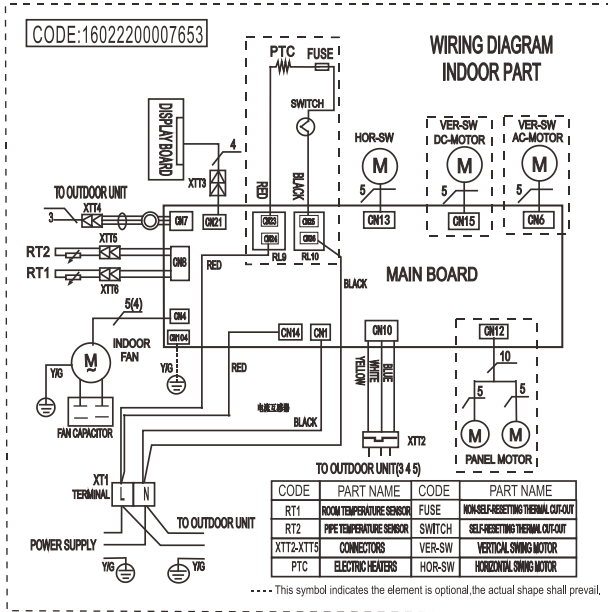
CODE:16022200007653

WIRING DIAGRAM
INDOOR PART

PTC
FUSE
SWITCH
DISPLAY BOARD
4
XTT3
RED
BLACK
CN21
CN23
CN24
CN25
CN26
RL9
RL10
HOR-SW
M
5
CN13
VER-SW
DC-MOTOR
M
5
CN15
VER-SW
AC-MOTOR
M
5
CN6
TO OUTDOOR UNIT
3
XTT4
CN7
RT2
XTT5
CN8
RT1
XTT6
RED
BLACK
MAIN BOARD
5(4)
CN4
CN104
INDOOR FAN
M
Y/G
Y/G
FAN CAPACITOR
CN14
CN1
CN10
YELLOW
WHITE
BLUE
CN12
10
5
5
M
M
PANEL MOTOR
RED
电流互感器
BLACK
XTT2
TO OUTDOOR UNIT(3 4 5)
XT1
TERMINAL
L
N
TO OUTDOOR UNIT
POWER SUPPLY
Y/G
Y/G

| CODE | PART NAME | CODE | PART NAME |
|---|---|---|---|
| RT1 | ROOM TEMPERATURE SENSOR | FUSE | NON-SELF-RESETTING THERMAL CUT-OUT |
| RT2 | PIPE TEMPERATURE SENSOR | SWITCH | SELF-RESETTING THERMAL CUT-OUT |
| XTT2-XTT5 | CONNECTORS | VER-SW | VERTICAL SWING MOTOR |
| PTC | ELECTRIC HEATERS | HOR-SW | HORIZONTAL SWING MOTOR |

---- This symbol indicates the element is optional,the actual shape shall prevail.